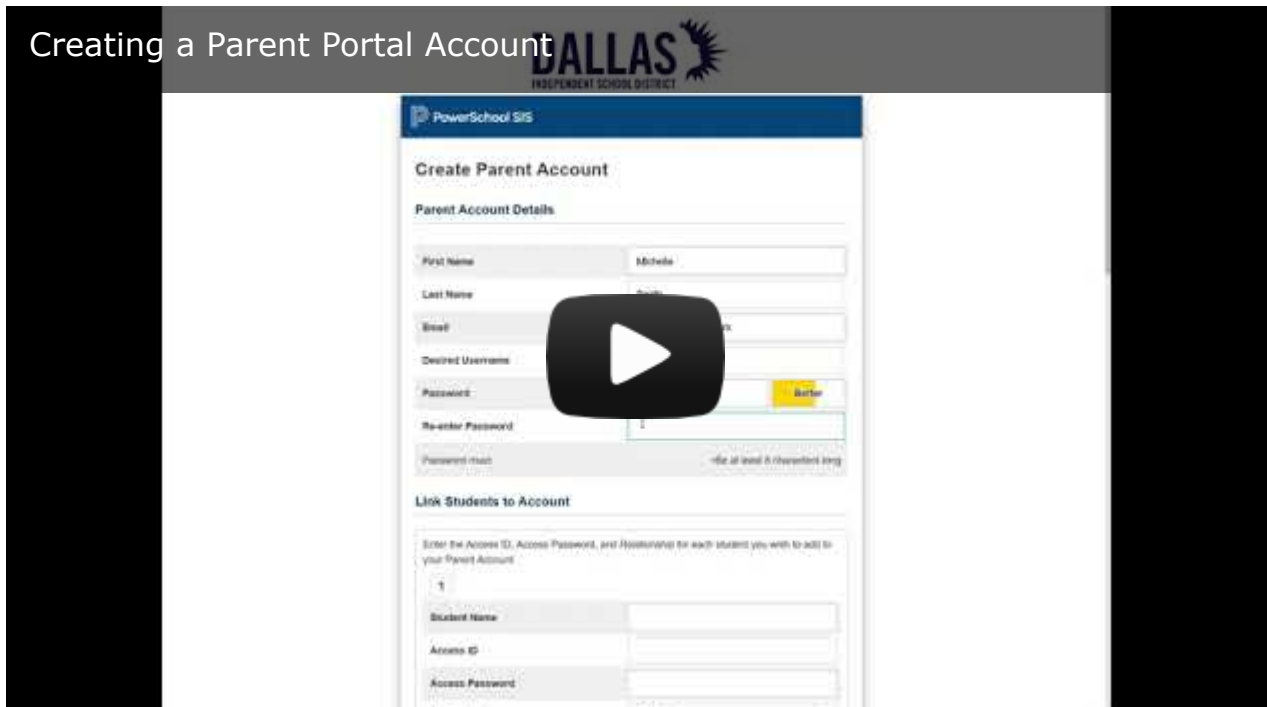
Creating a Parent Portal Account

DALLAS
INDEPENDENT SCHOOL DISTRICT

PowerSchool SIS

Create Parent Account

Parent Account Details

| | |
|---|---|
| First Name | Michelle |
| Last Name | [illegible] |
| Email | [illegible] |
| Desired Username | |
| Password | Better |
| Re-enter Password | |
| Password must: | •Be at least 8 characters long |

Link Students to Account

Enter the Access ID, Access Password, and Relationship for each student you wish to add to your Parent Account

1

| | |
|---|---|
| Student Name | |
| Access ID | |
| Access Password | |